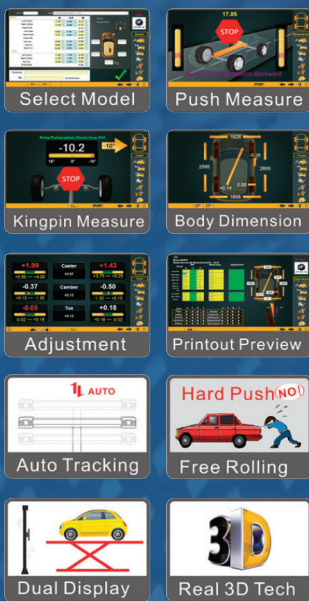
Select Model

17.95
STOP
Push Measure

Being Photographed, Please Keep Still
-10.2
STOP
Kingpin Measure

1608
2595
2600
1606
Body Dimension

+1.99
Caster
+1.43
-0.37
Camber
-0.50
-0.05
Toe
+0.10
Adjustment

Printout Preview

AUTO
Auto Tracking

Hard Push NO!
Free Rolling

Dual Display

3D
Real 3D Tech